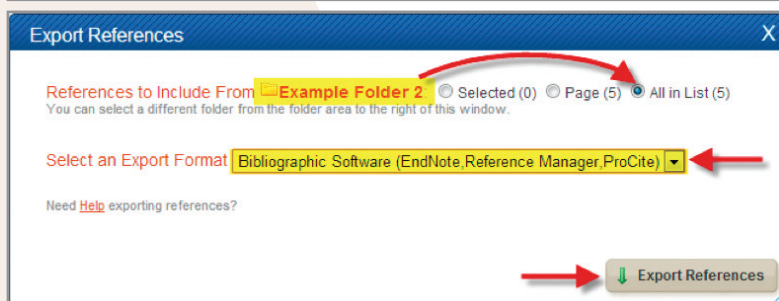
Export References

X

References to Include From Example Folder 2 Selected (0) Page (5) All in List (5)

You can select a different folder from the folder area to the right of this window.

Select an Export Format Bibliographic Software (EndNote,Reference Manager,ProCite)

Need Help exporting references?

Export References